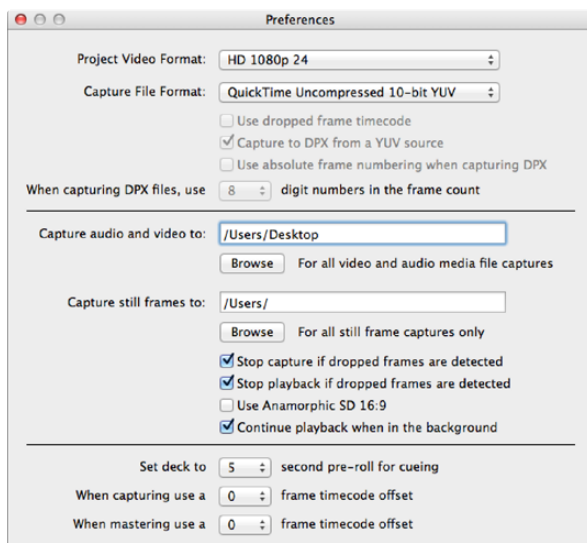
Preferences

Project Video Format: HD 1080p 24

Capture File Format: QuickTime Uncompressed 10-bit YUV

Use dropped frame timecode

Capture to DPX from a YUV source

Use absolute frame numbering when capturing DPX

When capturing DPX files, use 8 digit numbers in the frame count

Capture audio and video to: /Users/Desktop

Browse For all video and audio media file captures

Capture still frames to: /Users/

Browse For all still frame captures only

Stop capture if dropped frames are detected

Stop playback if dropped frames are detected

Use Anamorphic SD 16:9

Continue playback when in the background

Set deck to 5 second pre-roll for cueing

When capturing use a 0 frame timecode offset

When mastering use a 0 frame timecode offset